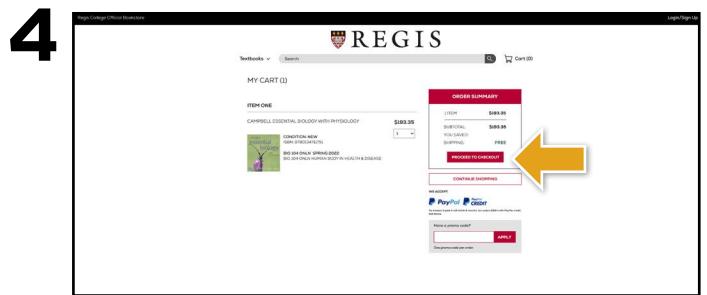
4

Regis College Official Bookstore

Login/Sign Up

REGIS

Textbooks

Search

Cart (0)

MY CART (1)

ITEM ONE

CAMPBELL ESSENTIAL BIOLOGY WITH PHYSIOLOGY

$193.35

1

CONDITION: NEW

ISBN: 9780134711751

BIO 104 ONLN: SPRING 2022

BIO 104 ONLN HUMAN BODY IN HEALTH & DISEASE

ORDER SUMMARY

1 ITEM $193.35

SUBTOTAL: $193.35

YOU SAVED:

SHIPPING: FREE

PROCEED TO CHECKOUT

CONTINUE SHOPPING

WE ACCEPT:

PayPal CREDIT

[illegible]

Have a promo code?

APPLY

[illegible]